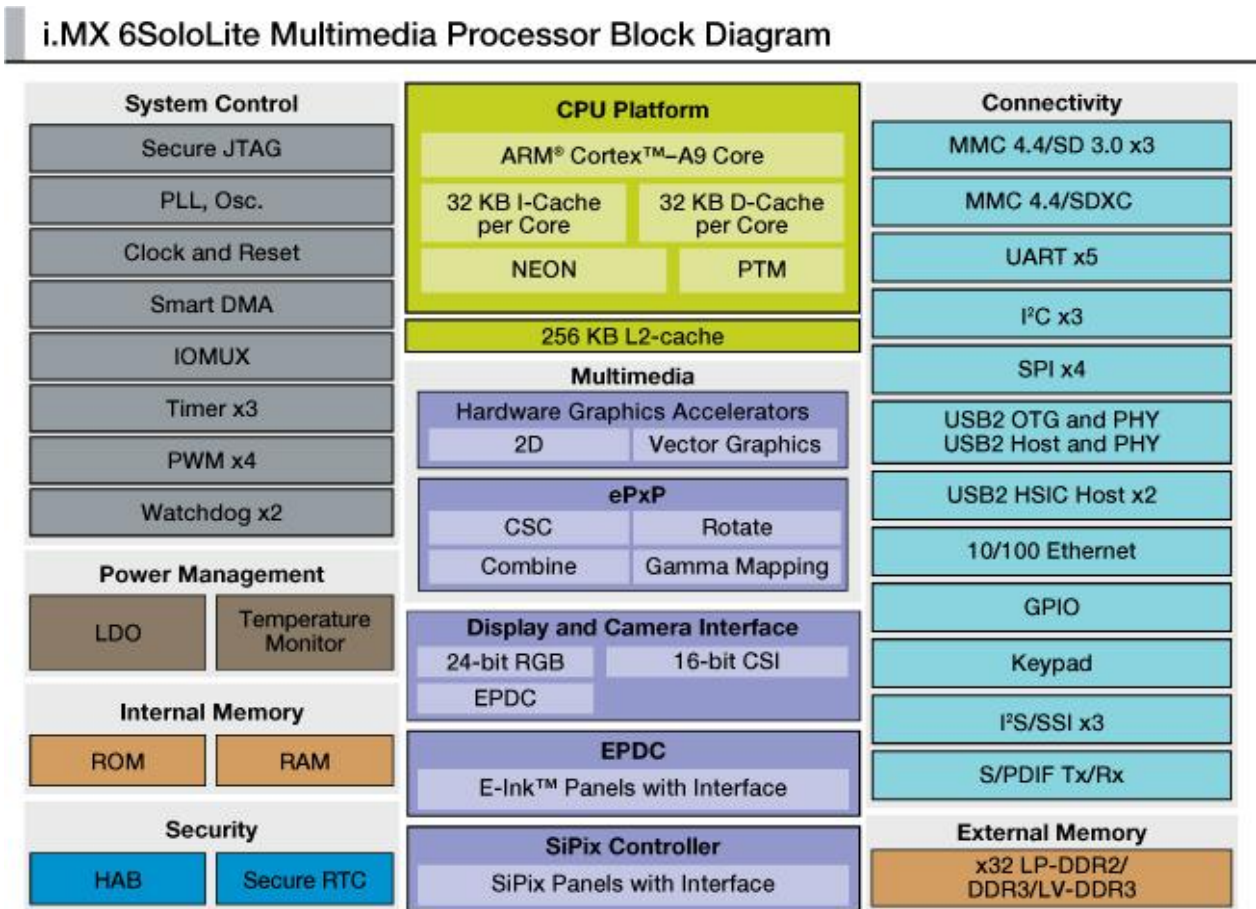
i.MX 6SoloLite Multimedia Processor Block Diagram

System Control
Secure JTAG
PLL, Osc.
Clock and Reset
Smart DMA
IOMUX
Timer x3
PWM x4
Watchdog x2

Power Management
LDO
Temperature Monitor

Internal Memory
ROM
RAM

Security
HAB
Secure RTC

CPU Platform
ARM® Cortex™–A9 Core
32 KB I-Cache per Core
32 KB D-Cache per Core
NEON
PTM
256 KB L2-cache

Multimedia
Hardware Graphics Accelerators
2D
Vector Graphics
ePxP
CSC
Rotate
Combine
Gamma Mapping

Display and Camera Interface
24-bit RGB
16-bit CSI
EPDC

EPDC
E-Ink™ Panels with Interface

SiPix Controller
SiPix Panels with Interface

Connectivity
MMC 4.4/SD 3.0 x3
MMC 4.4/SDXC
UART x5
I$^2$C x3
SPI x4
USB2 OTG and PHY
USB2 Host and PHY
USB2 HSIC Host x2
10/100 Ethernet
GPIO
Keypad
I$^2$S/SSI x3
S/PDIF Tx/Rx

External Memory
x32 LP-DDR2/ DDR3/LV-DDR3